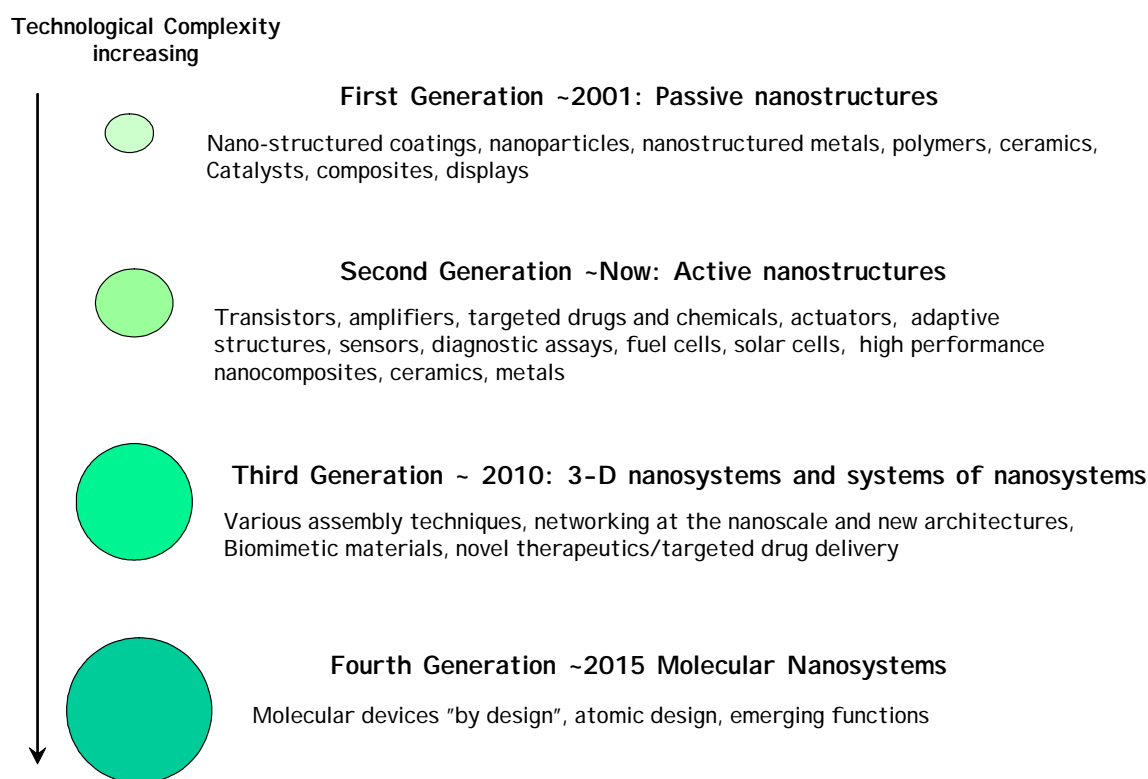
Technological Complexity increasing

First Generation ~2001: Passive nanostructures

Nano-structured coatings, nanoparticles, nanostructured metals, polymers, ceramics, Catalysts, composites, displays

Second Generation ~Now: Active nanostructures

Transistors, amplifiers, targeted drugs and chemicals, actuators, adaptive structures, sensors, diagnostic assays, fuel cells, solar cells, high performance nanocomposites, ceramics, metals

Third Generation ~ 2010: 3-D nanosystems and systems of nanosystems

Various assembly techniques, networking at the nanoscale and new architectures, Biomimetic materials, novel therapeutics/targeted drug delivery

Fourth Generation ~2015 Molecular Nanosystems

Molecular devices "by design", atomic design, emerging functions